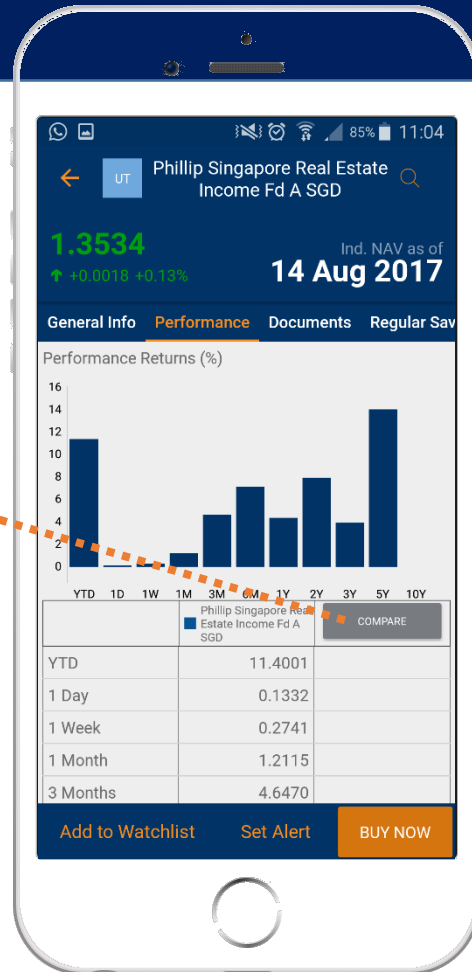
85% 11:04

UT Phillip Singapore Real Estate Income Fd A SGD

1.3534
+0.0018 +0.13%

Ind. NAV as of
14 Aug 2017

General Info | Performance | Documents | Regular Sav

Performance Returns (%)

16
14
12
10
8
6
4
2
0

YTD 1D 1W 1M 3M 6M 1Y 2Y 3Y 5Y 10Y

| | Phillip Singapore Real Estate Income Fd A SGD | COMPARE |
|---|---|---|
| YTD | 11.4001 | |
| 1 Day | 0.1332 | |
| 1 Week | 0.2741 | |
| 1 Month | 1.2115 | |
| 3 Months | 4.6470 | |

Add to Watchlist | Set Alert | BUY NOW